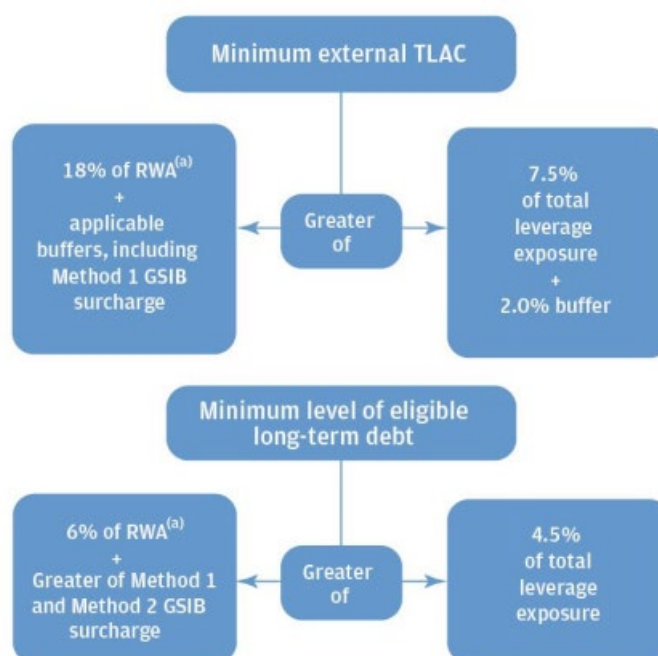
Minimum external TLAC

18% of RWA$^{(a)}$
+
applicable buffers, including Method 1 GSIB surcharge

Greater of

7.5%
of total leverage exposure
+
2.0% buffer

Minimum level of eligible long-term debt

6% of RWA$^{(a)}$
+
Greater of Method 1 and Method 2 GSIB surcharge

Greater of

4.5%
of total leverage exposure